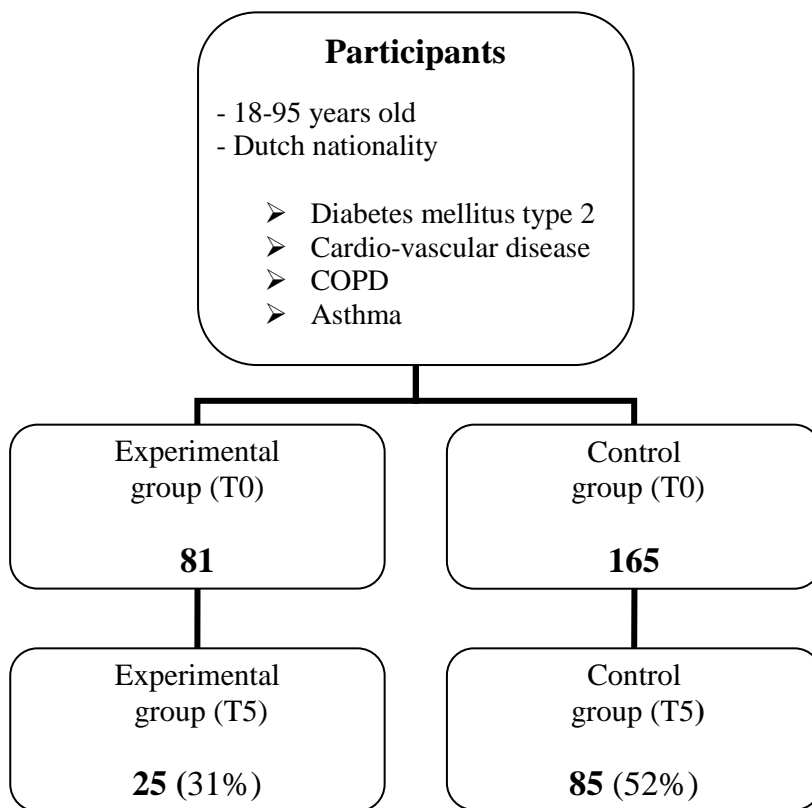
**Participants**

- 18-95 years old
- Dutch nationality

➢ Diabetes mellitus type 2
➢ Cardio-vascular disease
➢ COPD
➢ Asthma

Experimental group (T0)

**81**

Control group (T0)

**165**

Experimental group (T5)

**25** (31%)

Control group (T5)

**85** (52%)